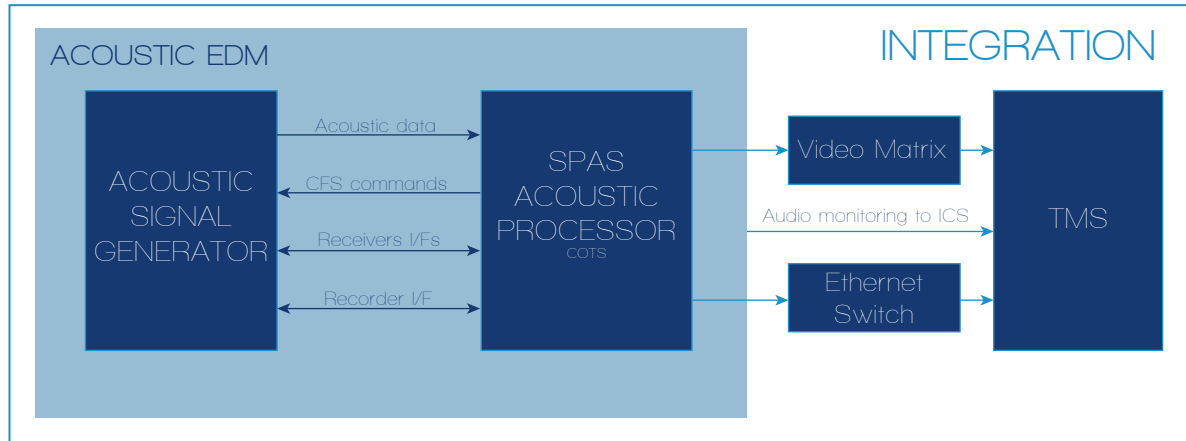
INTEGRATION

ACOUSTIC EDM

ACOUSTIC SIGNAL GENERATOR

Acoustic data

CFS commands

Receivers I/Fs

Recorder I/F

SPAS ACOUSTIC PROCESSOR
COTS

Video Matrix

Audio monitoring to ICS

Ethernet Switch

TMS